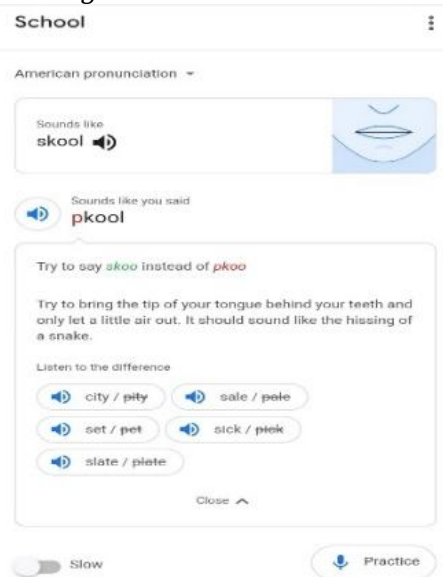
School

American pronunciation

Sounds like
skool

Sounds like you said
pkool

Try to say skoo instead of pkoo

Try to bring the tip of your tongue behind your teeth and only let a little air out. It should sound like the hissing of a snake.

Listen to the difference

city / ~~pity~~

sale / ~~pale~~

set / ~~pet~~

sick / ~~pick~~

slate / ~~plate~~

Close

Slow

Practice